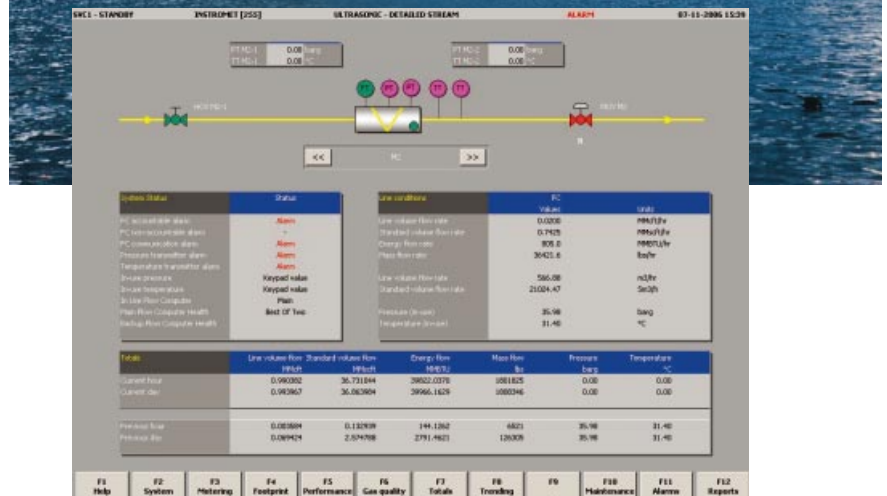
SVC1 - STANDBY INSTROMET [255] ULTRASONIC - DETAILED STREAM ALARM 07-11-2006 15:39

PT MD-1 0.00 barg
TT MD-1 0.00 °C

PT MD-2 0.00 barg
TT MD-2 0.00 °C

PT PT PT PT TT

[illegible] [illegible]

<< FC >>

| System Status | Status |
|---|---|
| FC accountable alarm | Alarm |
| FC non-accountable alarm | - |
| FC communication alarm | Alarm |
| Pressure transmitter alarm | Alarm |
| Temperature transmitter alarm | Alarm |
| In-use pressure | Keypad value |
| In-use temperature | Keypad value |
| In Use Flow Computer | Main |
| Main Flow Computer Health | Best Of Two |
| Backup Flow Computer Health | |

| Line conditions | FC Values | Units |
|---|---|---|
| Line volume flow rate | 0.0200 | MMcft/hr |
| Standard volume flow rate | 0.7425 | MMscft/hr |
| Energy flow rate | 808.0 | MMBTU/hr |
| Mass flow rate | 36421.6 | lbs/hr |
| Line volume flow rate | 566.08 | m3/hr |
| Standard volume flow rate | 21024.47 | Sm3/h |
| Pressure (in-use) | 35.98 | barg |
| Temperature (in-use) | 31.40 | °C |

| Totals | Line volume flow MMcft | Standard volume flow MMscft | Energy flow MMBTU | Mass flow lbs | Pressure barg | Temperature °C |
|---|---|---|---|---|---|---|
| Current hour | 0.980382 | 36.731044 | 39822.0378 | 1801825 | 0.00 | 0.00 |
| Current day | 0.983967 | 36.863984 | 39966.1629 | 1808346 | 0.00 | 0.00 |
| Previous hour | 0.003884 | 0.132939 | 144.1262 | 6521 | 35.98 | 31.40 |
| Previous day | 0.069424 | 2.574788 | 2791.4621 | 126305 | 35.98 | 31.40 |

F1 Help | F2 System | F3 Metering | F4 Footprint | F5 Performance | F6 Gas quality | F7 Totals | F8 Trending | F9 | F10 Maintenance | F11 Alarms | F12 Reports